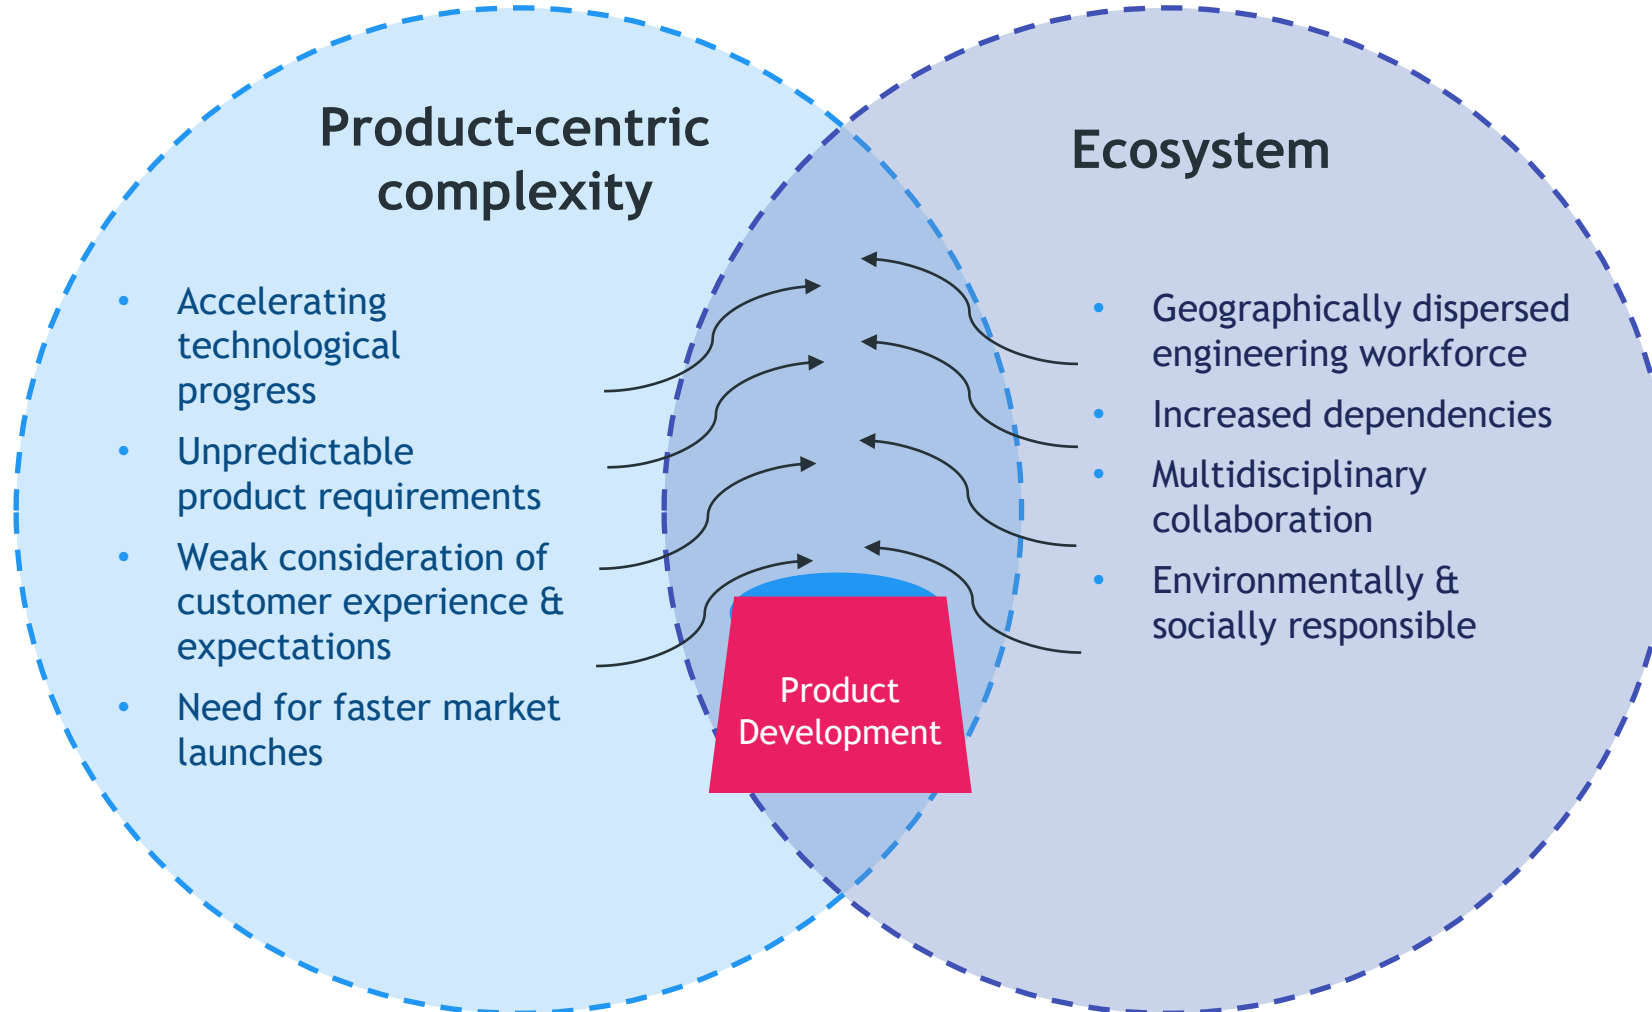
Product-centric complexity

- Accelerating technological progress
- Unpredictable product requirements
- Weak consideration of customer experience & expectations
- Need for faster market launches

Ecosystem

- Geographically dispersed engineering workforce
- Increased dependencies
- Multidisciplinary collaboration
- Environmentally & socially responsible

Product Development